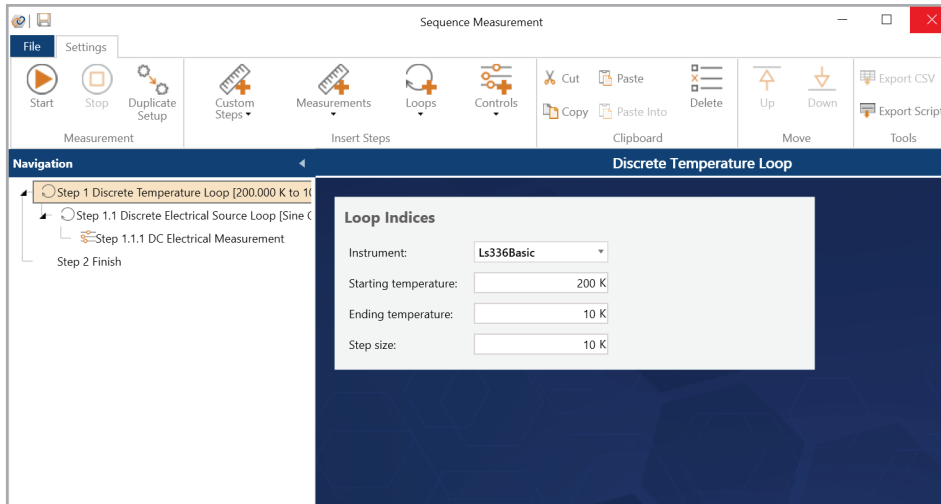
Sequence Measurement

File Settings

Start Stop Duplicate Setup
Measurement

Custom Steps Measurements Loops Controls
Insert Steps

Cut Paste
Copy Paste Into Delete
Clipboard

Up Down
Move

Export CSV
Export Script
Tools

Navigation

Step 1 Discrete Temperature Loop [200.000 K to 1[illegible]
Step 1.1 Discrete Electrical Source Loop [Sine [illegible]
Step 1.1.1 DC Electrical Measurement
Step 2 Finish

Discrete Temperature Loop

Loop Indices

| Instrument: | Ls336Basic |
|---|---|
| Starting temperature: | 200 K |
| Ending temperature: | 10 K |
| Step size: | 10 K |